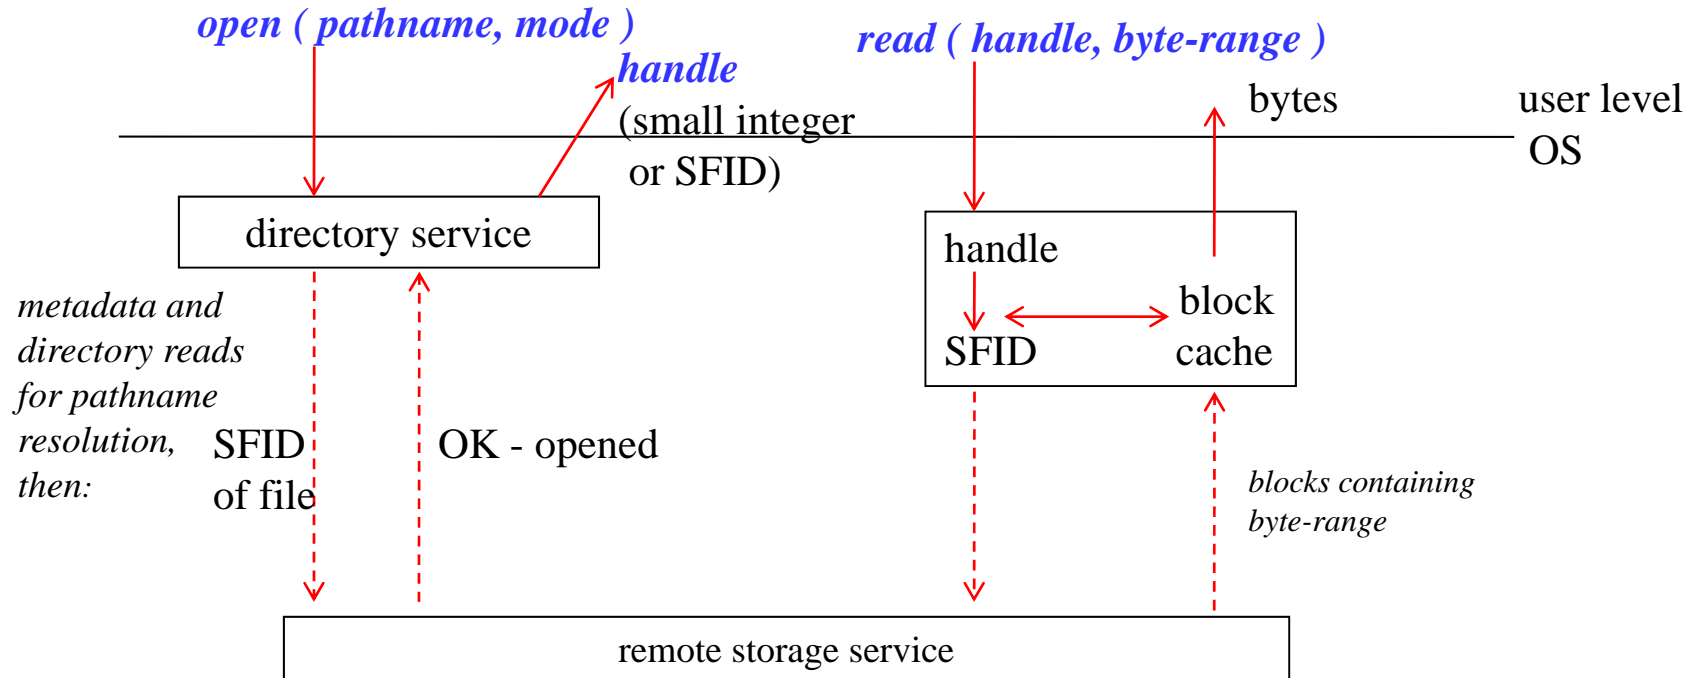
open ( pathname, mode )

handle
(small integer
or SFID)

read ( handle, byte-range )

bytes

user level
OS

directory service

handle

SFID

block
cache

metadata and
directory reads
for pathname
resolution,
then:

SFID
of file

OK - opened

blocks containing
byte-range

remote storage service